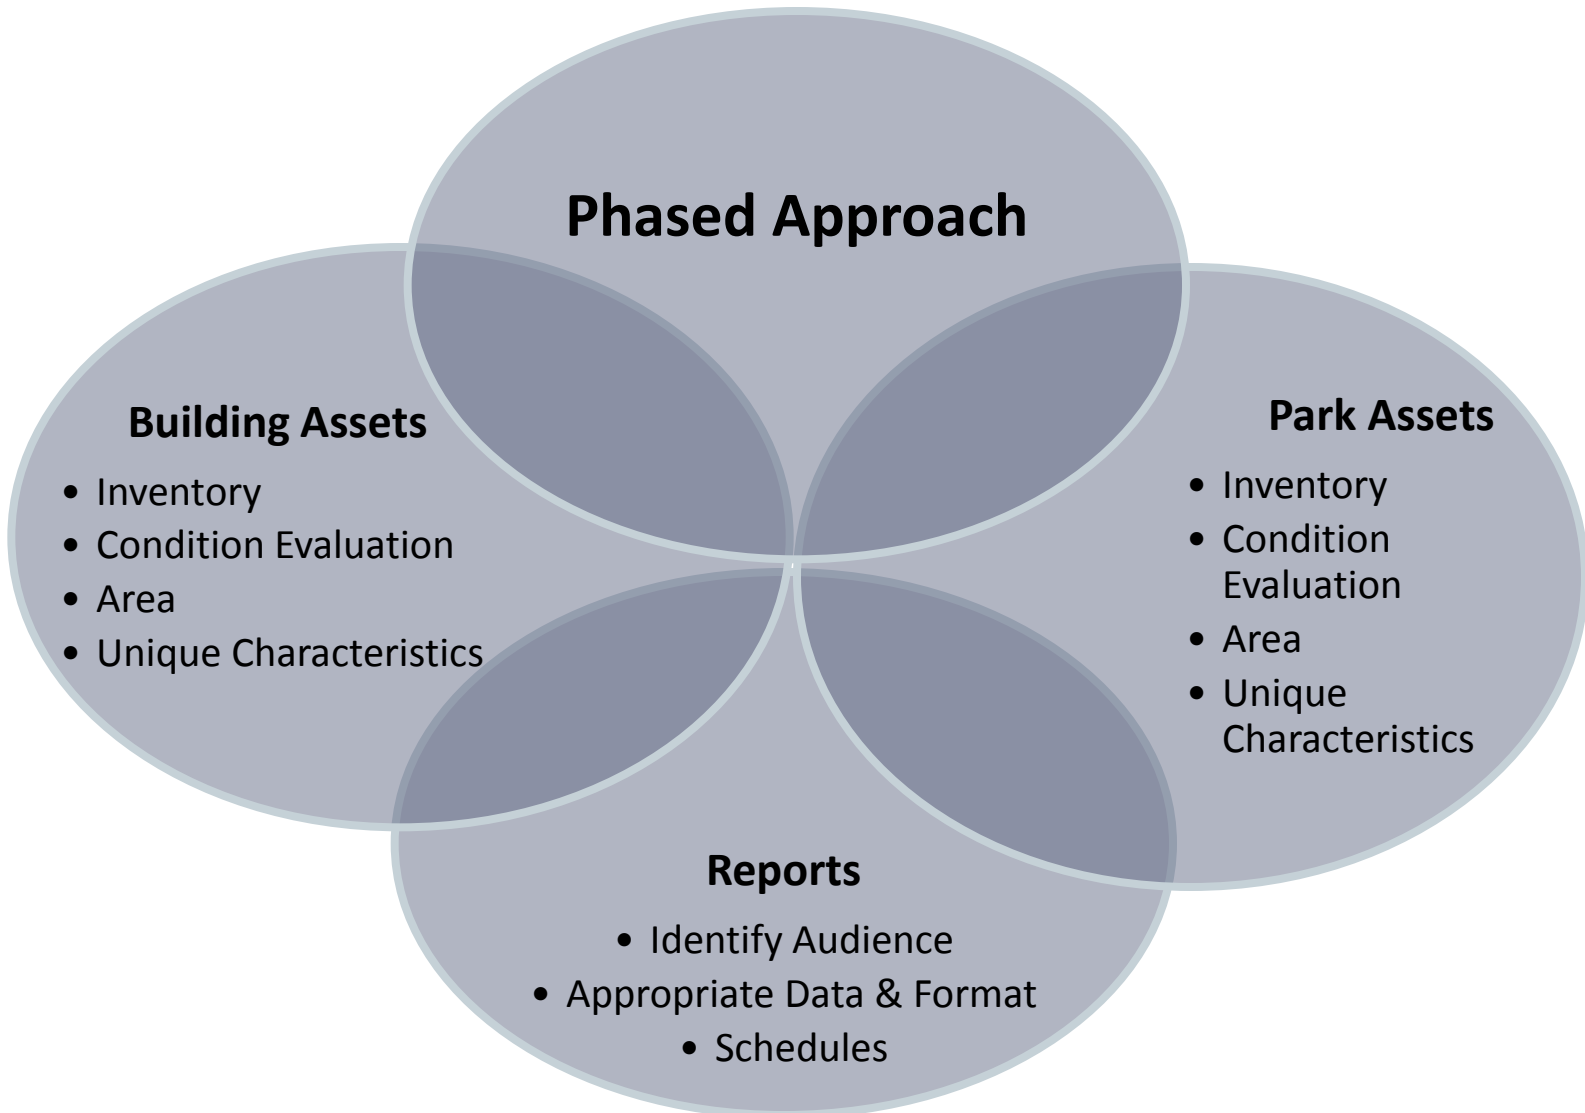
Phased Approach

Building Assets

- Inventory
- Condition Evaluation
- Area
- Unique Characteristics

Park Assets

- Inventory
- Condition Evaluation
- Area
- Unique Characteristics

Reports

- Identify Audience
- Appropriate Data & Format
- Schedules